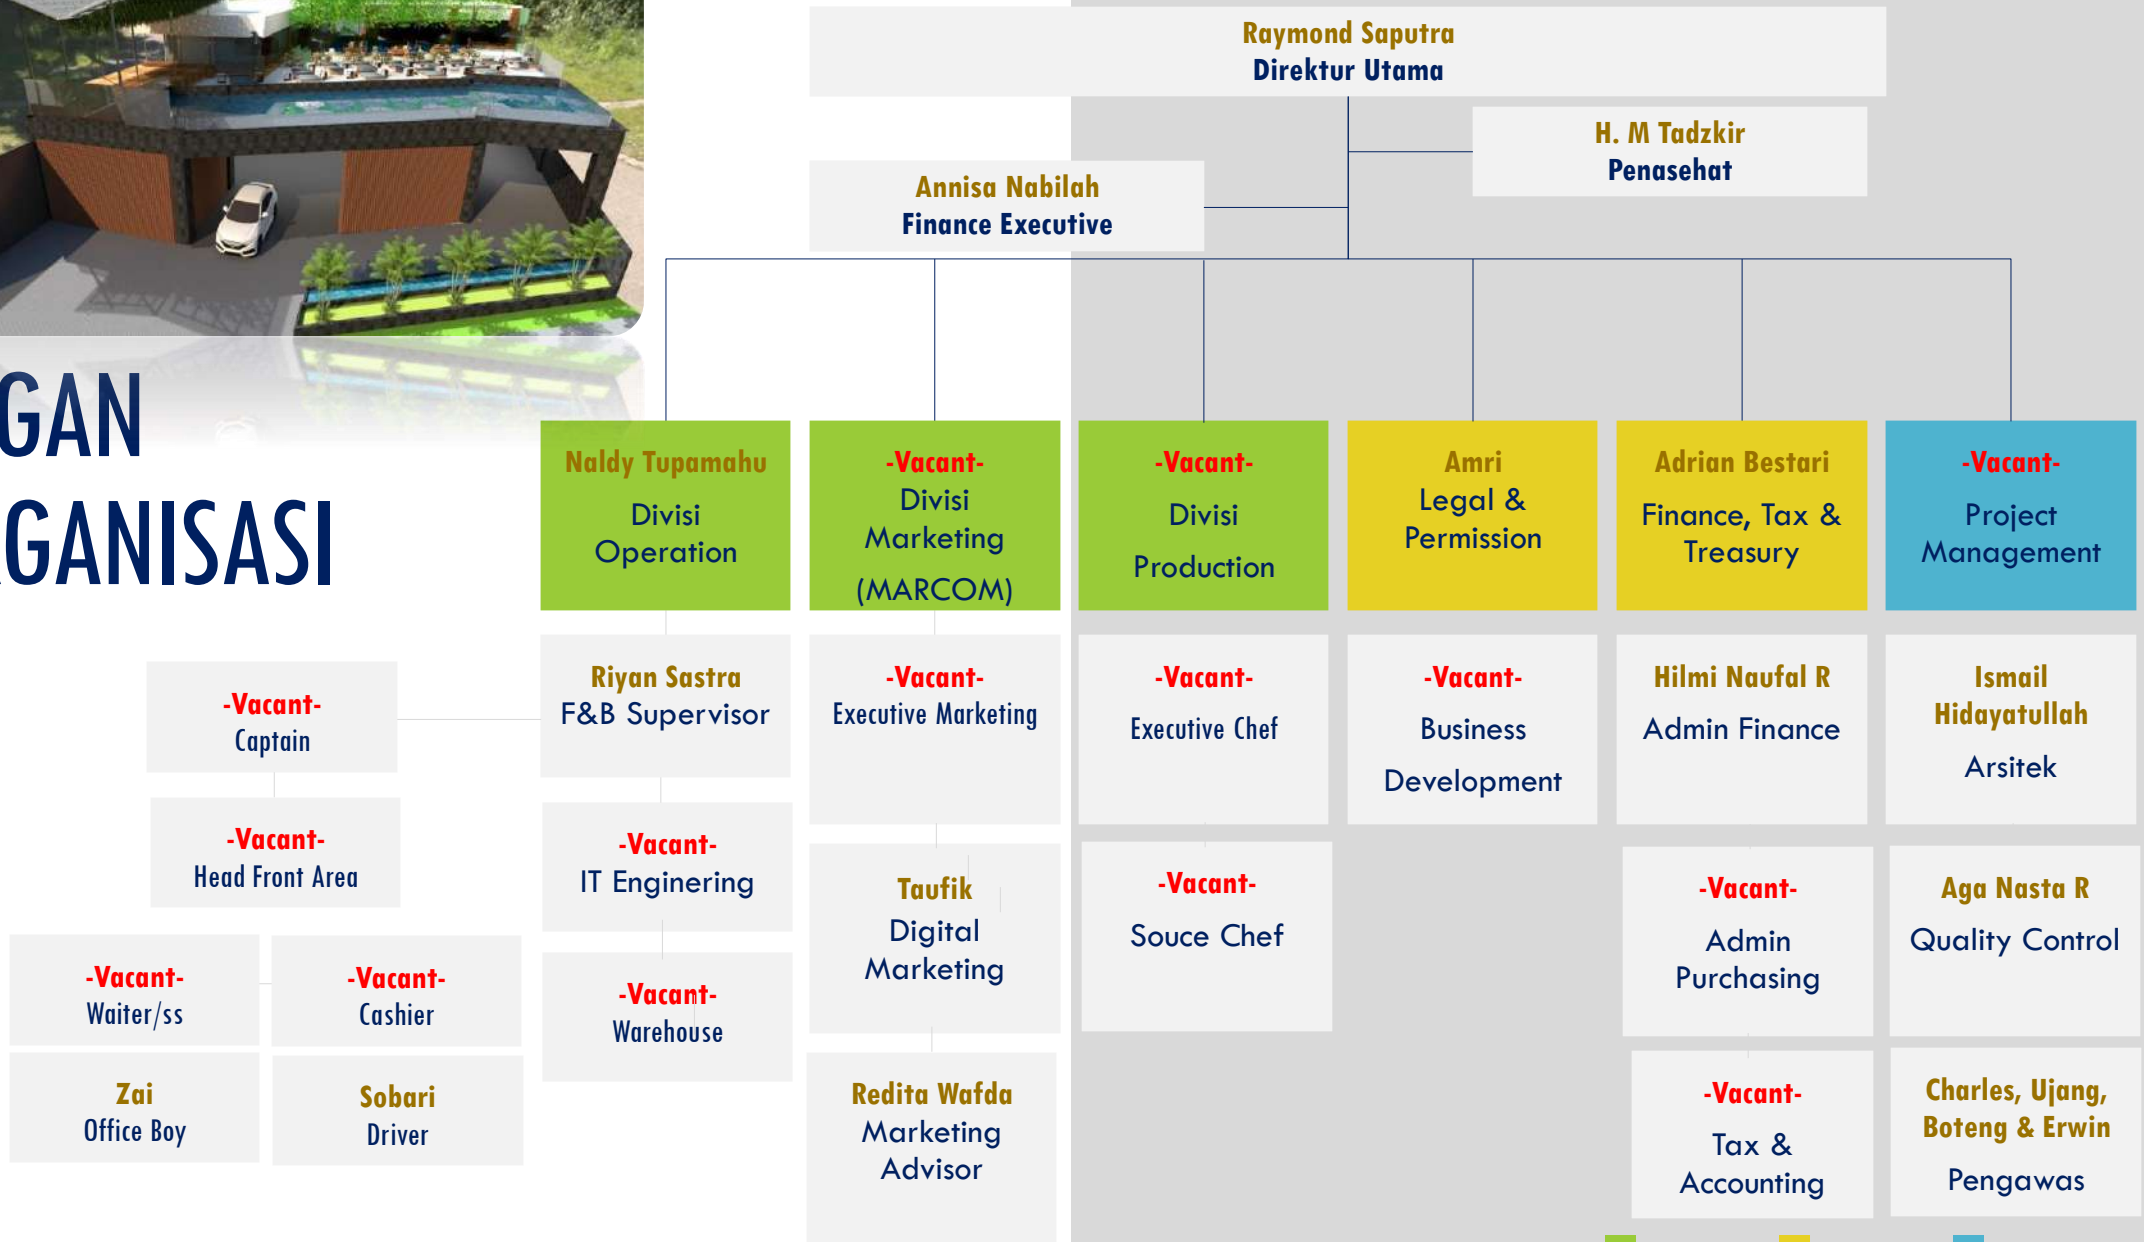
GAN
GANISASI

Raymond Saputra
Direktur Utama

H. M Tadzkir
Penasehat

Annisa Nabilah
Finance Executive

Naldy Tupamahu
Divisi Operation

-Vacant-
Divisi Marketing (MARCOM)

-Vacant-
Divisi Production

Amri
Legal & Permission

Adrian Bestari
Finance, Tax & Treasury

-Vacant-
Project Management

-Vacant-
Captain

-Vacant-
Head Front Area

-Vacant-
Waiter/ss

-Vacant-
Cashier

Zai
Office Boy

Sobari
Driver

Riyan Sastra
F&B Supervisor

-Vacant-
IT Enginering

-Vacant-
Warehouse

-Vacant-
Executive Marketing

Taufik
Digital Marketing

Redita Wafda
Marketing Advisor

-Vacant-
Executive Chef

-Vacant-
Souce Chef

-Vacant-
Business Development

Hilmi Naufal R
Admin Finance

-Vacant-
Admin Purchasing

-Vacant-
Tax & Accounting

Ismail Hidayatullah
Arsitek

Aga Nasta R
Quality Control

Charles, Ujang, Boteng & Erwin
Pengawas